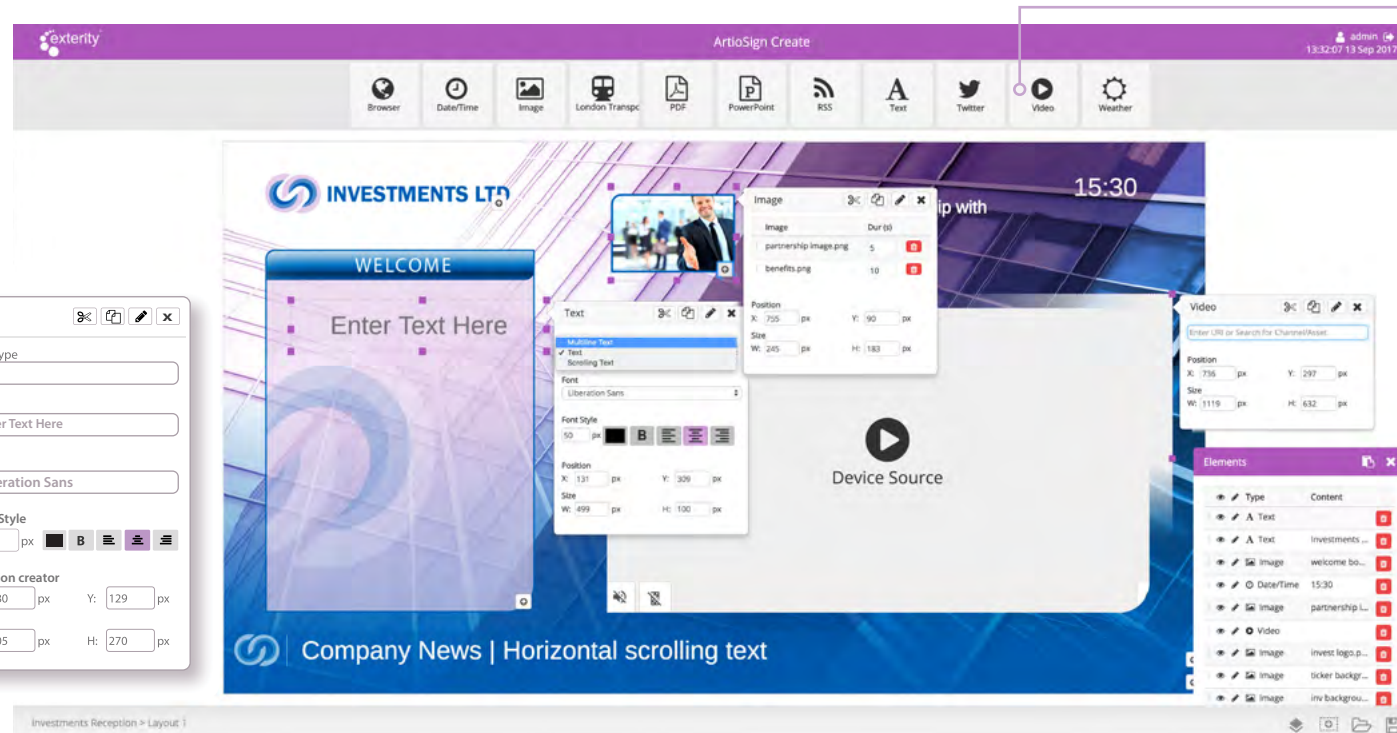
exterity

ArtioSign Create

admin
13:32:07 13 Sep 2017

Browser
Date/Time
Image
London Transpc
PDF
PowerPoint
RSS
Text
Twitter
Video
Weather

INVESTMENTS LTD

15:30

ip with

WELCOME

Enter Text Here

Image
Image
Dur (s)
partnership image.png
5
benefits.png
10
Position
X: 755 px
Y: 90 px
Size
W: 245 px
H: 183 px

Text
Multiline Text
✓ Text
Scrolling Text
Font
Liberation Sans
Font Style
50 px
B
Position
X: 131 px
Y: 309 px
Size
W: 499 px
H: 100 px

Device Source

Video
Enter URI or Search for Channel/Asset
Position
X: 736 px
Y: 297 px
Size
W: 1119 px
H: 632 px

Elements
Type
Content
Text
Text
Investments ...
Image
welcome bo...
Date/Time
15:30
Image
partnership i...
Video
Image
invest logo.p...
Image
ticker backgr...
Image
inv backgrou...

ype
er Text Here
eration Sans
Style
px
B
on creator
30 px
Y: 129 px
95 px
H: 270 px

Company News | Horizontal scrolling text

Investments Reception > Layout 1